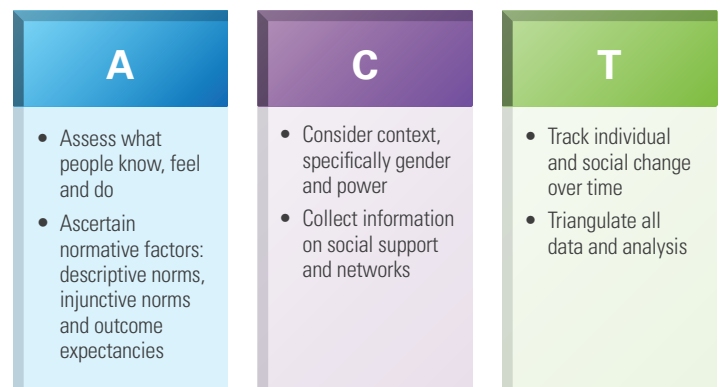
A

- Assess what people know, feel and do
- Ascertain normative factors: descriptive norms, injunctive norms and outcome expectancies

C

- Consider context, specifically gender and power
- Collect information on social support and networks

T

- Track individual and social change over time
- Triangulate all data and analysis